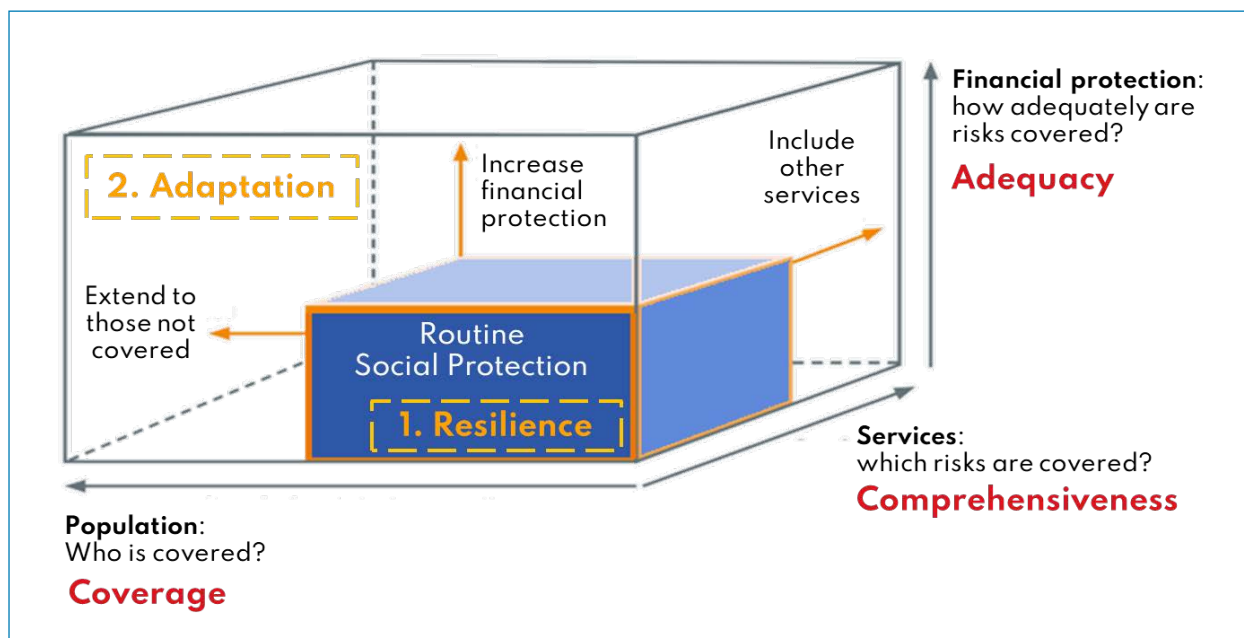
2. Adaptation

Increase financial protection

Include other services

Financial protection: how adequately are risks covered?

Adequacy

Extend to those not covered

Routine Social Protection

1. Resilience

Services: which risks are covered?

Comprehensiveness

Population: Who is covered?

Coverage